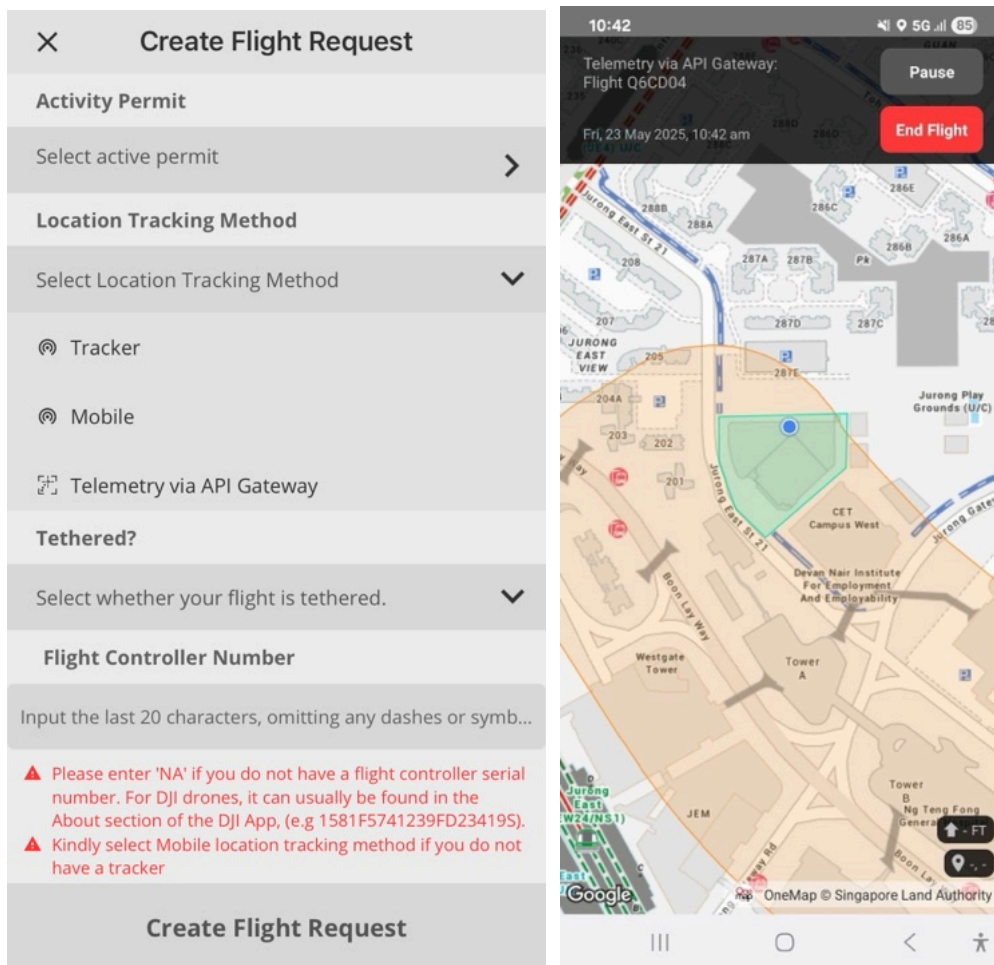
Create Flight Request

Activity Permit

Select active permit

Location Tracking Method

Select Location Tracking Method

Tracker

Mobile

Telemetry via API Gateway

Tethered?

Select whether your flight is tethered.

Flight Controller Number

Input the last 20 characters, omitting any dashes or symb...

Please enter 'NA' if you do not have a flight controller serial number. For DJI drones, it can usually be found in the About section of the DJI App, (e.g 1581F5741239FD23419S).

Kindly select Mobile location tracking method if you do not have a tracker

Create Flight Request

10:42

5G 85

Telemetry via API Gateway: Flight Q6CD04

Pause

Fri, 23 May 2025, 10:42 am

End Flight

288B

288A

286C

286E

286A

286B

287A

287B

208

207

287D

287C

JURONG EAST VIEW

205

287E

Jurong Play Grounds (U/C)

204A

203

202

201

Jurong East St 21

CET Campus West

Jurong Gateway

Devan Nair Institute For Employment And Employability

Boon Lay Way

Westgate Tower

Tower A

JEM

Tower B

Ng Teng Fong General

Jurong East

EW24/NS1

- FT

-.-

Google

OneMap © Singapore Land Authority